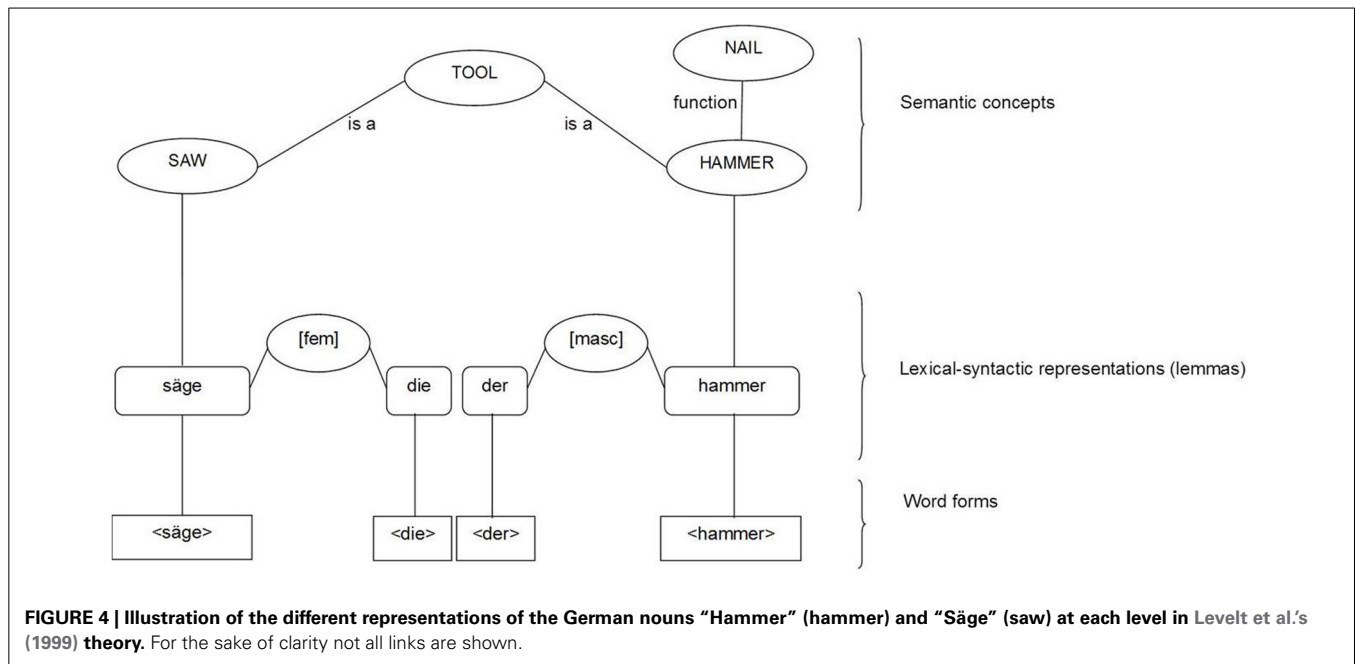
NAIL

TOOL

function

is a

is a

SAW

HAMMER

Semantic concepts

[fem]

[masc]

säge

die

der

hammer

Lexical-syntactic representations (lemmas)

<säge>

<die>

<der>

<hammer>

Word forms

**FIGURE 4 | Illustration of the different representations of the German nouns "Hammer" (hammer) and "Säge" (saw) at each level in Levelt et al.'s (1999) theory.** For the sake of clarity not all links are shown.